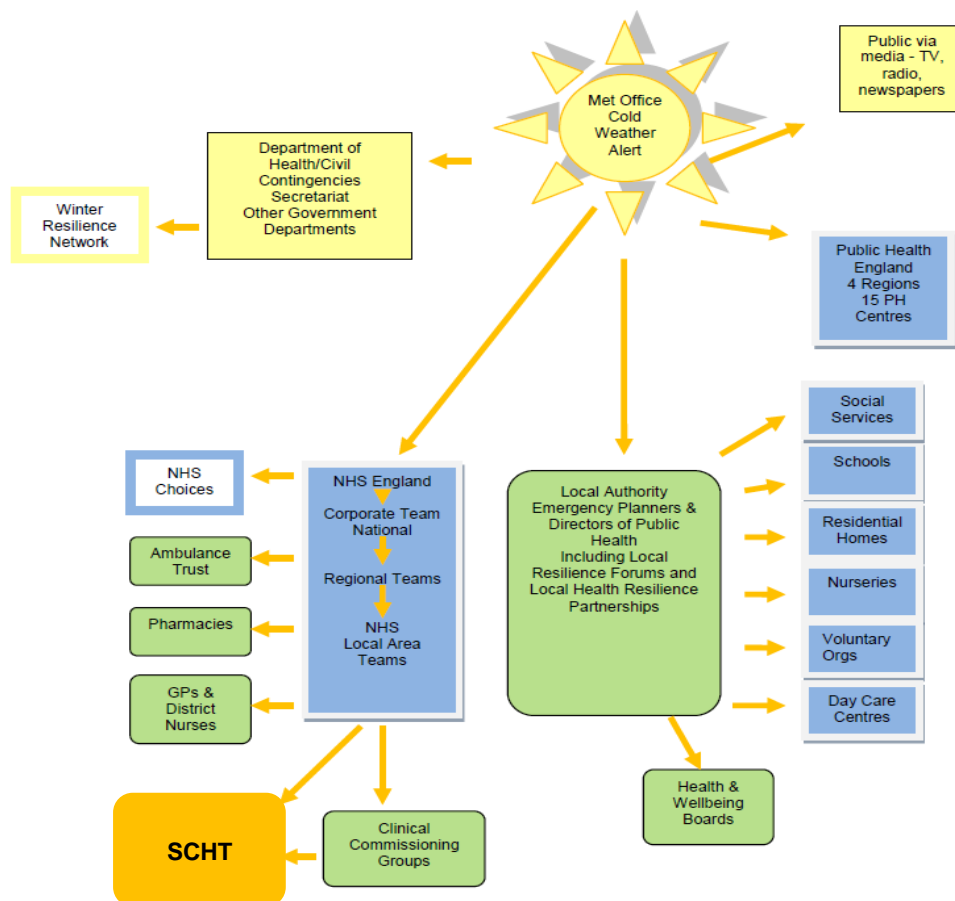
Met Office Cold Weather Alert

Public via media - TV, radio, newspapers

Department of Health/Civil Contingencies Secretariat Other Government Departments

Winter Resilience Network

Public Health England 4 Regions 15 PH Centres

NHS Choices

NHS England

Corporate Team National

Regional Teams

NHS Local Area Teams

Ambulance Trust

Pharmacies

GPs & District Nurses

Local Authority Emergency Planners & Directors of Public Health Including Local Resilience Forums and Local Health Resilience Partnerships

Social Services

Schools

Residential Homes

Nurseries

Voluntary Orgs

Day Care Centres

Health & Wellbeing Boards

SCHT

Clinical Commissioning Groups